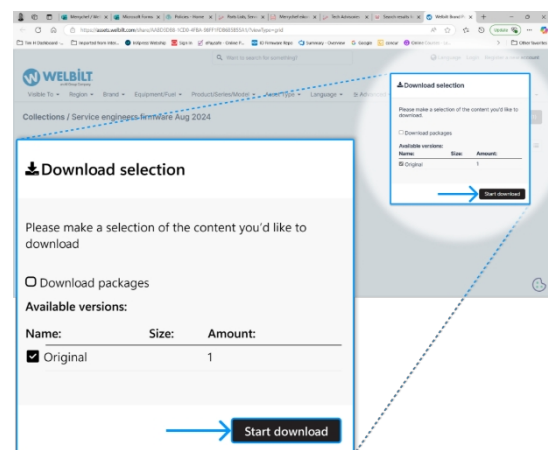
Welbilt Brand Po... x

https://assets.welbilt.com/share/...

Want to search for something?

WELBILT

Visible To ▾ Region ▾ Brand ▾ Equipment/Fuel ▾ Product/Series/Model ▾ Asset Type ▾ Language ▾

Collections / Service engineers firmware Aug 2024

Download selection

Please make a selection of the content you'd like to download

Download packages

Available versions:

Name: Size: Amount:

Original 1

Start download

Download selection

Please make a selection of the content you'd like to download

Download packages

Available versions:

| Name: | Size: | Amount: |
|---|---|---|
| Original | | 1 |

Start download